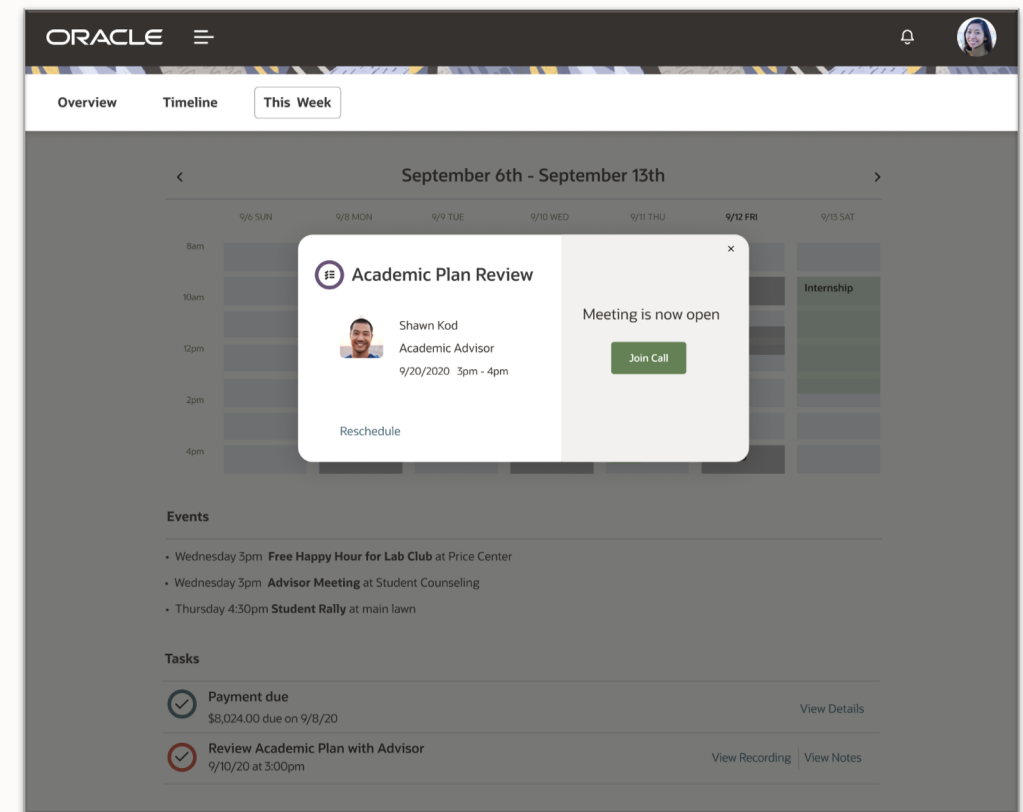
ORACLE

Overview Timeline This Week

September 6th - September 13th

9/6 SUN 9/8 MON 9/9 TUE 9/10 WED 9/11 THU 9/12 FRI 9/13 SAT

8am
10am
12pm
2pm
4pm

Internship

Academic Plan Review

Shawn Kod
Academic Advisor
9/20/2020 3pm - 4pm

Reschedule

×

Meeting is now open

Join Call

Events

• Wednesday 3pm **Free Happy Hour for Lab Club** at Price Center
• Wednesday 3pm **Advisor Meeting** at Student Counseling
• Thursday 4:30pm **Student Rally** at main lawn

Tasks

Payment due
$8,024.00 due on 9/8/20
View Details

Review Academic Plan with Advisor
9/10/20 at 3:00pm
View Recording | View Notes